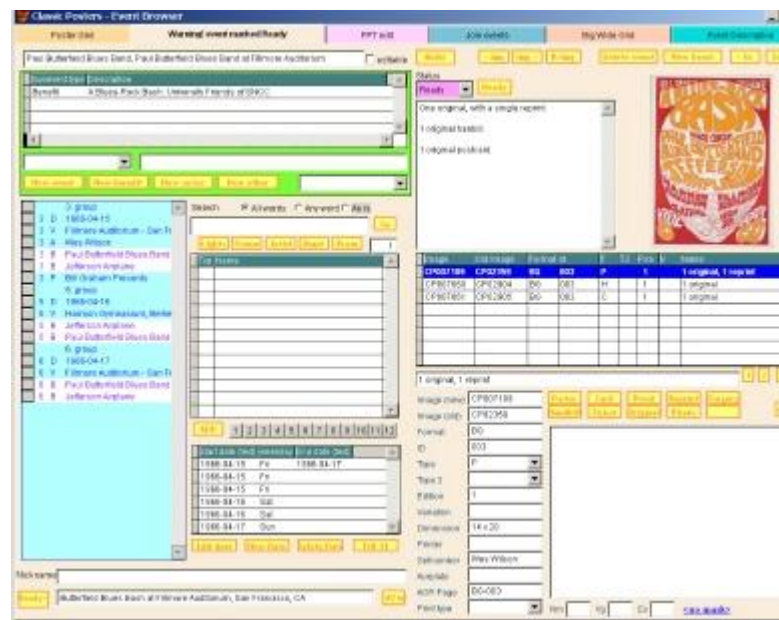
Classic Posters - Event Browser

Poster Grid | Warning: event marked Ready | PPT edit | Job details | Big Wide Grid | Event Description

Paul Butterfield Blues Band, Paul Butterfield Blues Band at Fillmore Auditorium

Event type | Description
Benefit | A Blues-Rock Bash: University Friends of SNCC

Status
Ready

One original, with a single reprint
1 original basic
1 original postcard

Search
All words
Any word

3 group
D 1966-04-15
V Fillmore Auditorium - San Fr
A Wes Wilson
B Paul Butterfield Blues Band
B Jefferson Airplane
P Bill Graham Presents
5 group
D 1966-04-16
V Harmon Gymnasium, Berke
B Jefferson Airplane
B Paul Butterfield Blues Band
6 group
D 1966-04-17
V Fillmore Auditorium - San Fr
B Paul Butterfield Blues Band
B Jefferson Airplane

Top items

1 2 3 4 5 6 7 8 9 10 11 12

| Start date (text) | Weekday | End date (text) |
|---|---|---|
| 1966-04-15 | Fri | 1966-04-17 |
| 1966-04-15 | Fri | |
| 1966-04-15 | Fri | |
| 1966-04-16 | Sat | |
| 1966-04-16 | Sat | |
| 1966-04-17 | Sun | |

| Image | Old image | Format | ID | T | Pos | Notes |
|---|---|---|---|---|---|---|
| CP007100 | CP02350 | BG | 003 | P | 1 | 1 original, 1 reprint |
| CP007050 | CP02804 | BG | 003 | H | 1 | 1 original |
| CP007051 | CP02805 | BG | 003 | C | 1 | 1 original |

1 original, 1 reprint

Image (new) CP007100
Image (old) CP02350
Format BG
ID 003
Type P
Type 2
Edition 1
Variation
Dimensions 14 x 20
Printer
Signatures Wes Wilson
Autograph
AOR Page BG-003
Print type

Nickname

Ready
Butterfield Blues Bash at Fillmore Auditorium, San Francisco, CA